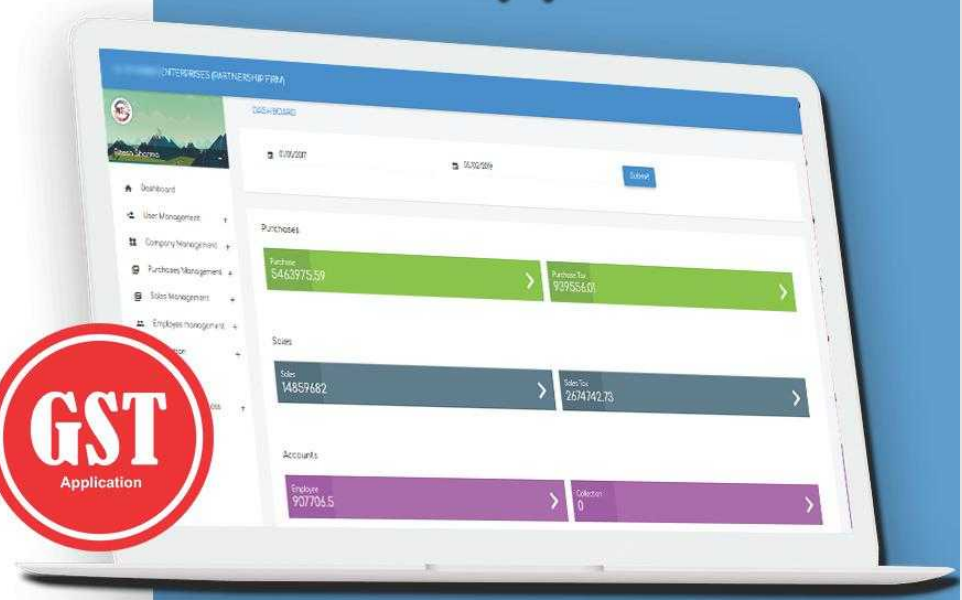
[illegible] ENTERPRISES (PARTNERSHIP FIRM)

Ritesh Sharma

Dashboard
User Management +
Company Management +
Purchases Management +
Sales Management +
Employee Management +
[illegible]on +
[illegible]ss +

DASHBOARD

01/01/2017
01/02/2019
Submit

Purchases

Purchase
5463975.59

Purchase Tax
939556.01

Sales

Sales
14859682

Sales Tax
2674742.73

Accounts

Employee
907706.5

Collection
0

GST
Application